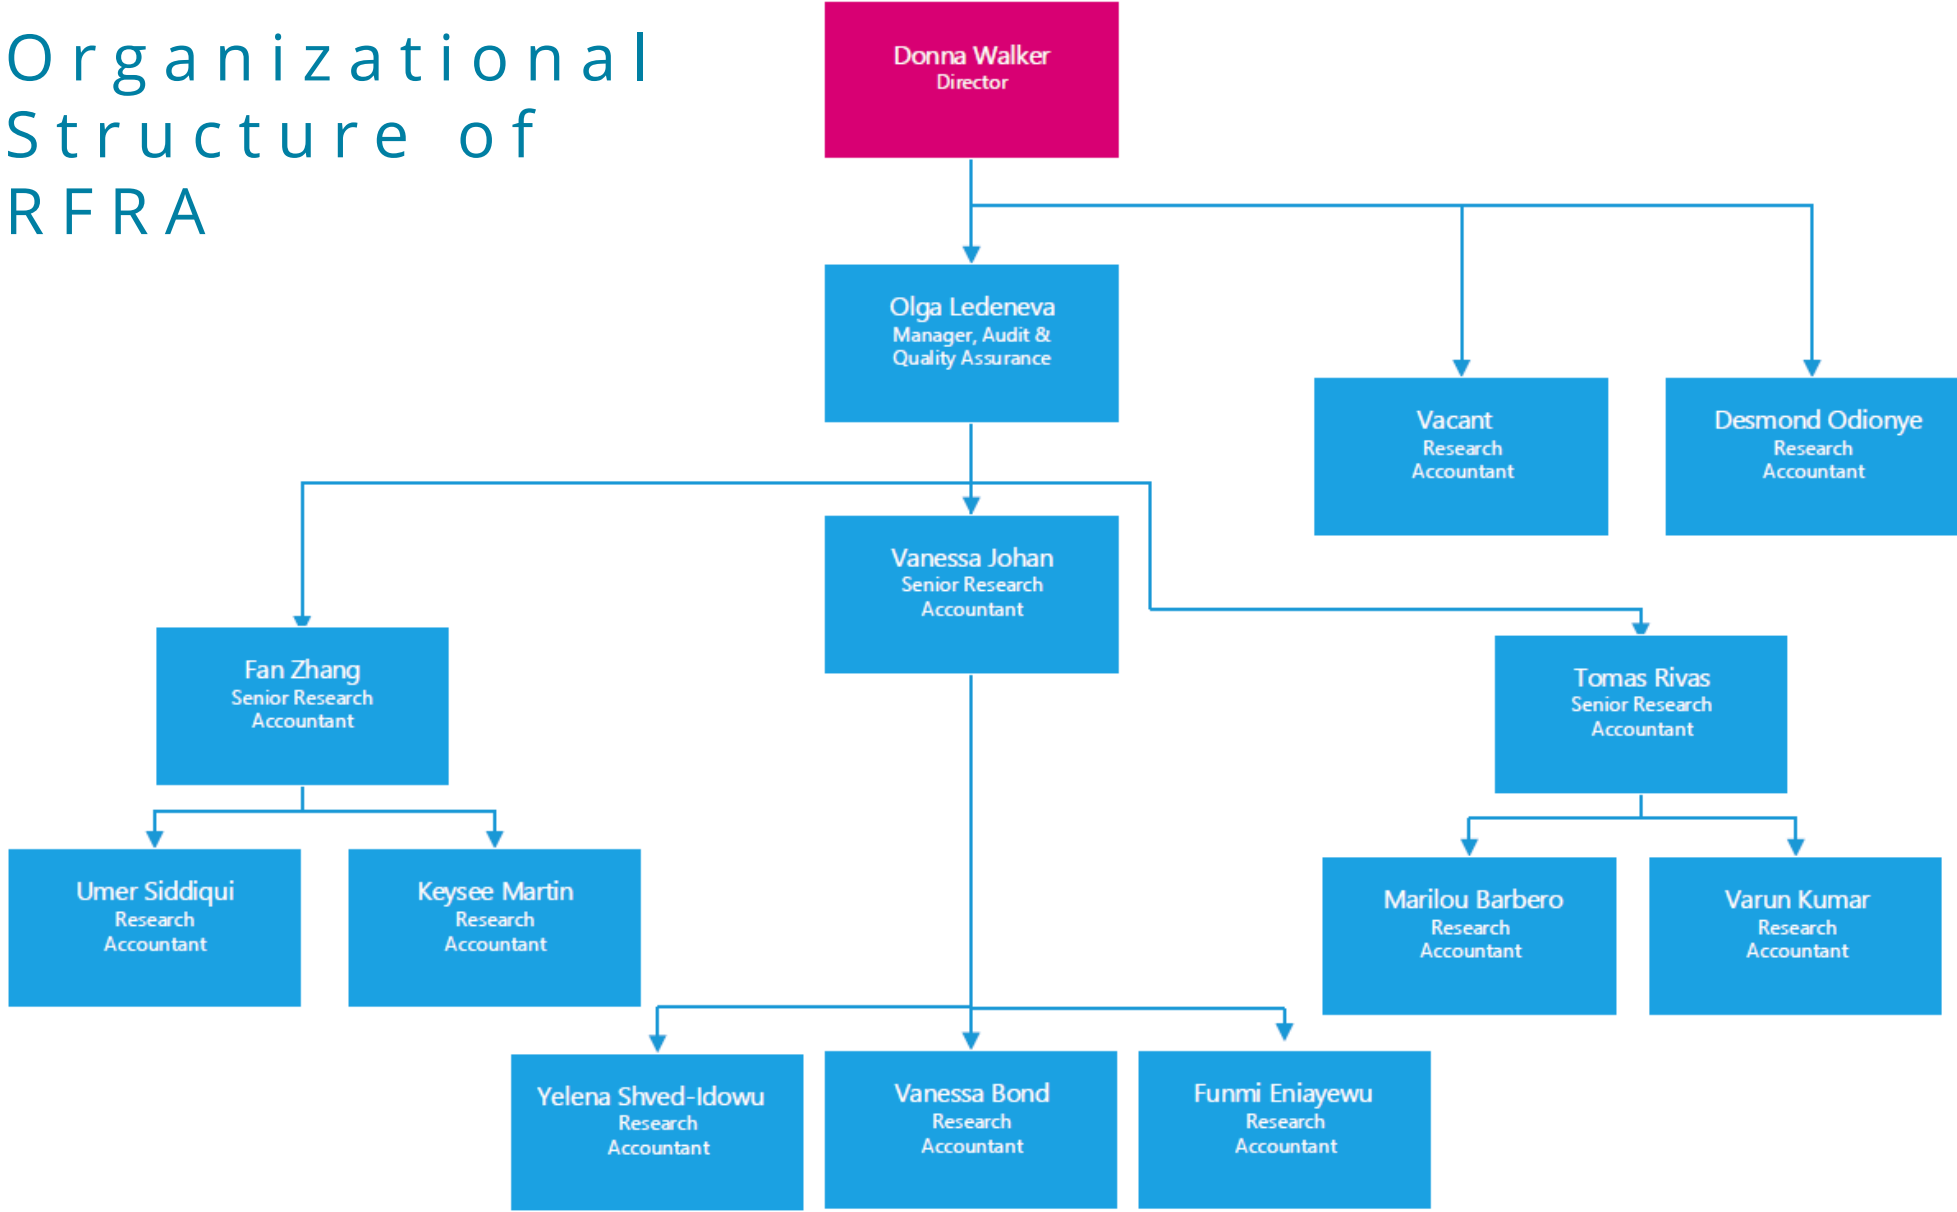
Organizational Structure of RFRA

Donna Walker
Director

Olga Ledeneva
Manager, Audit & Quality Assurance

Vacant
Research Accountant

Desmond Odionye
Research Accountant

Vanessa Johan
Senior Research Accountant

Fan Zhang
Senior Research Accountant

Tomas Rivas
Senior Research Accountant

Umer Siddiqui
Research Accountant

Keysee Martin
Research Accountant

Marilou Barbero
Research Accountant

Varun Kumar
Research Accountant

Yelena Shved-Idowu
Research Accountant

Vanessa Bond
Research Accountant

Funmi Eniayewu
Research Accountant